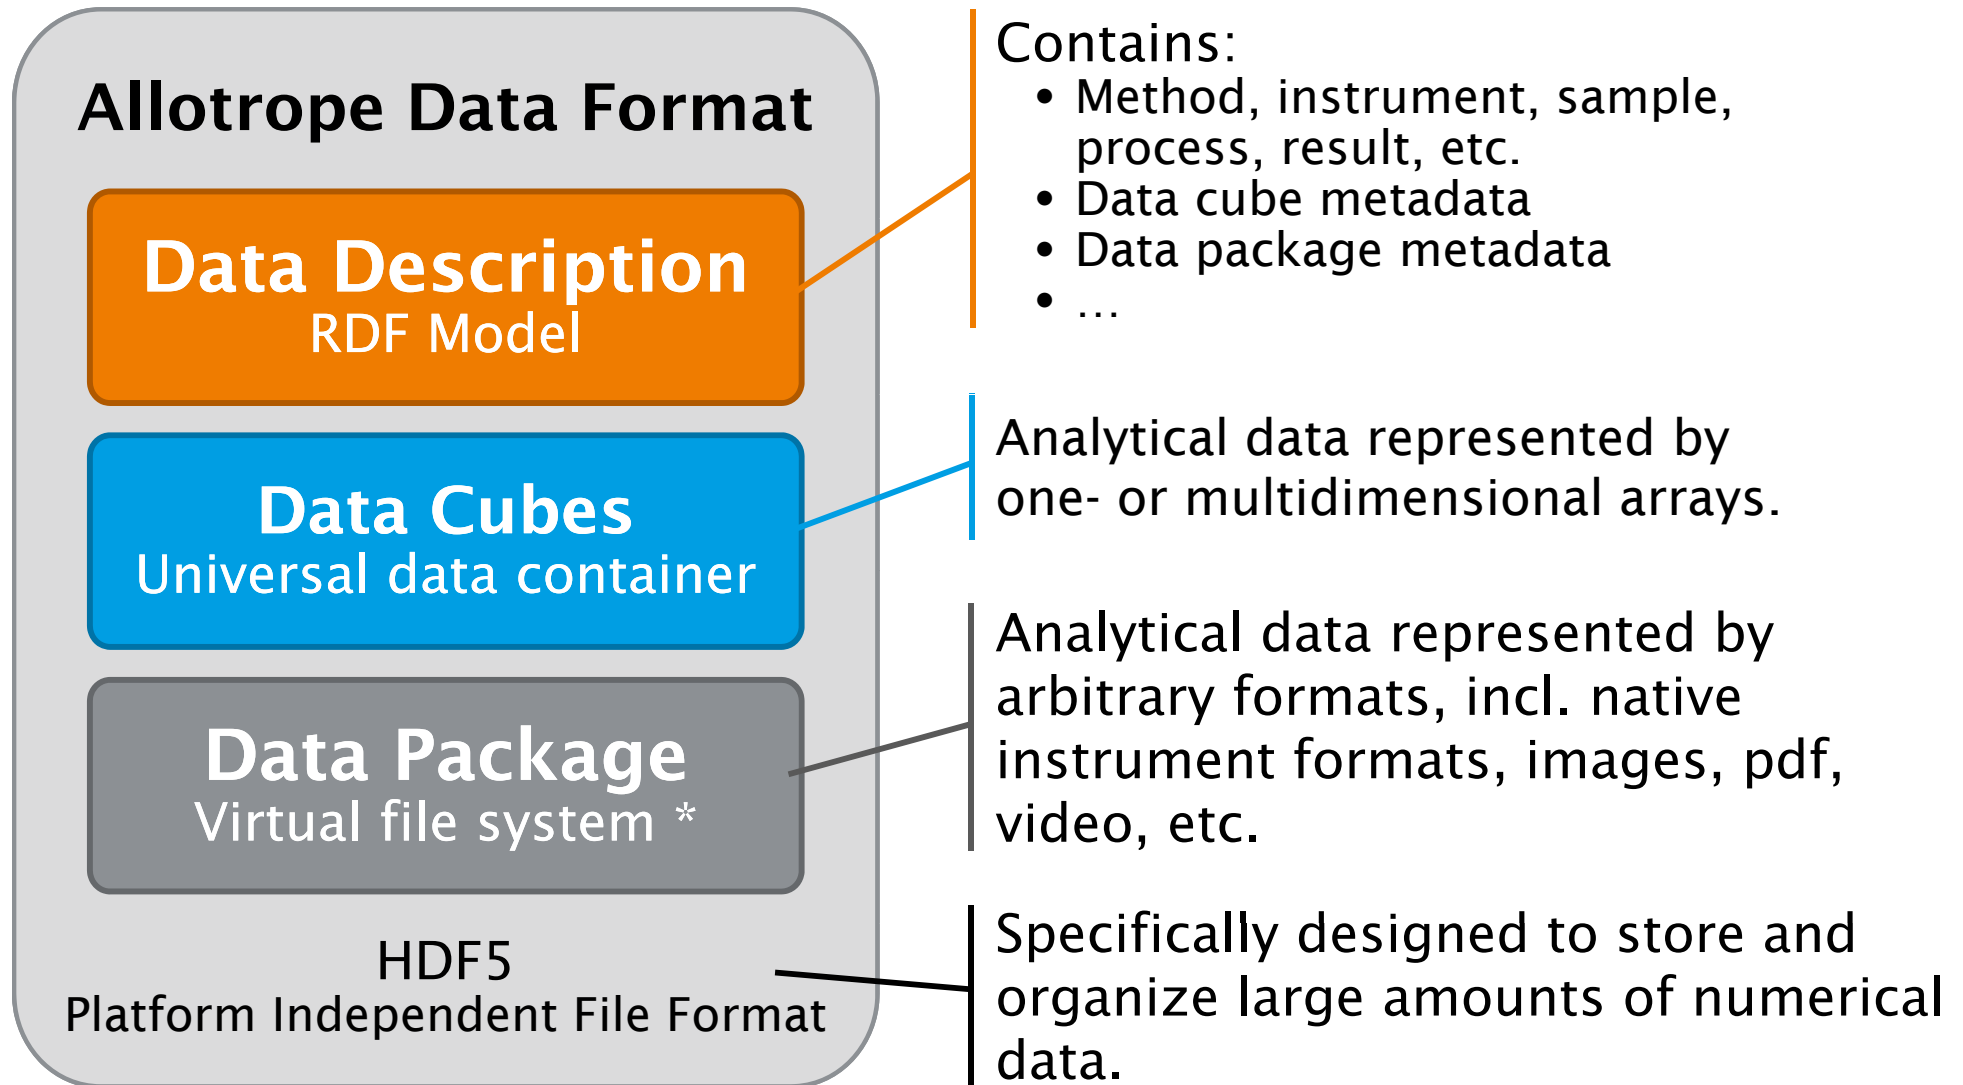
Allotrope Data Format

Data Description
RDF Model

Data Cubes
Universal data container

Data Package
Virtual file system *

HDF5
Platform Independent File Format

Contains:
• Method, instrument, sample, process, result, etc.
• Data cube metadata
• Data package metadata
• …

Analytical data represented by one- or multidimensional arrays.

Analytical data represented by arbitrary formats, incl. native instrument formats, images, pdf, video, etc.

Specifically designed to store and organize large amounts of numerical data.